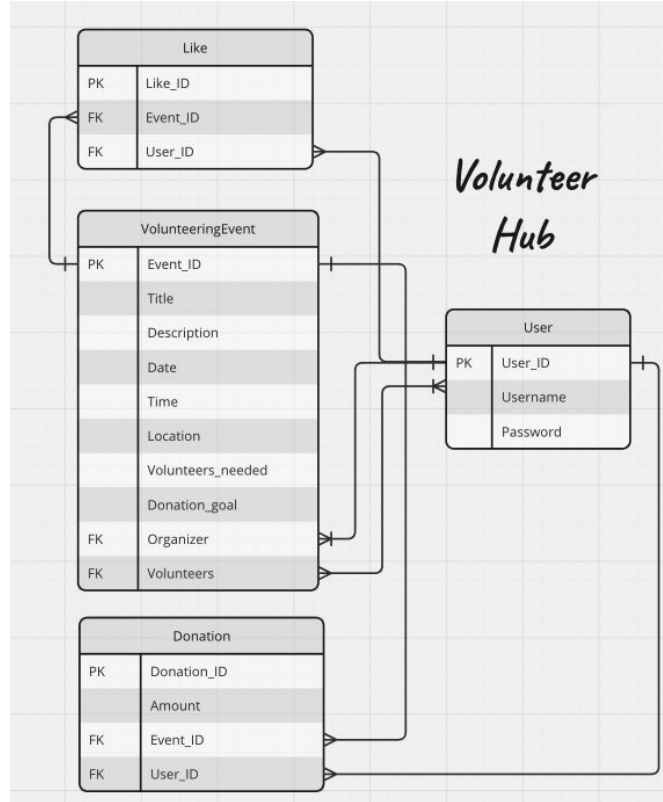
Volunteer Hub

| Like | |
|---|---|
| PK | Like_ID |
| FK | Event_ID |
| FK | User_ID |

| VolunteeringEvent | |
|---|---|
| PK | Event_ID |
| | Title |
| | Description |
| | Date |
| | Time |
| | Location |
| | Volunteers_needed |
| | Donation_goal |
| FK | Organizer |
| FK | Volunteers |

| User | |
|---|---|
| PK | User_ID |
| | Username |
| | Password |

| Donation | |
|---|---|
| PK | Donation_ID |
| | Amount |
| FK | Event_ID |
| FK | User_ID |